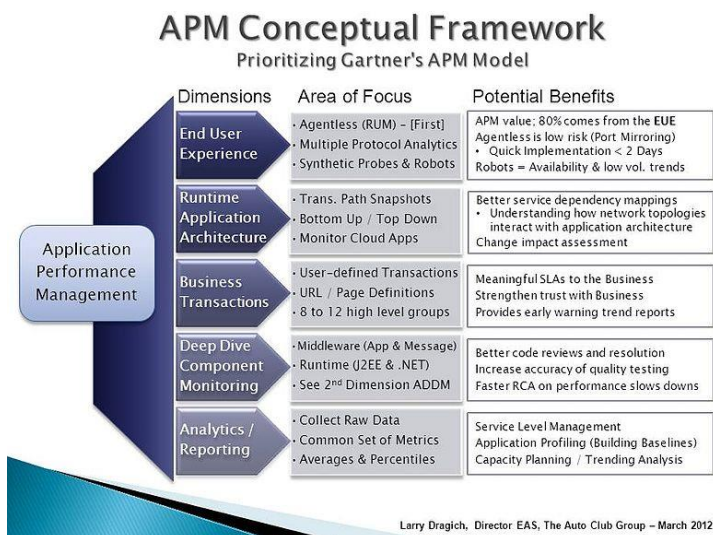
APM Conceptual Framework
Prioritizing Gartner's APM Model

Application Performance Management

| Dimensions | Area of Focus | Potential Benefits |
|---|---|---|
| End User Experience | · Agentless (RUM) – [First]<br>· Multiple Protocol Analytics<br>· Synthetic Probes & Robots | APM value; 80% comes from the EUE<br>Agentless is low risk (Port Mirroring)<br>• Quick Implementation < 2 Days<br>Robots = Availability & low vol. trends |
| Runtime Application Architecture | · Trans. Path Snapshots<br>· Bottom Up / Top Down<br>· Monitor Cloud Apps | Better service dependency mappings<br>• Understanding how network topologies interact with application architecture<br>Change impact assessment |
| Business Transactions | · User-defined Transactions<br>· URL / Page Definitions<br>· 8 to 12 high level groups | Meaningful SLAs to the Business<br>Strengthen trust with Business<br>Provides early warning trend reports |
| Deep Dive Component Monitoring | · Middleware (App & Message)<br>· Runtime (J2EE & .NET)<br>· See 2$^{nd}$ Dimension ADDM | Better code reviews and resolution<br>Increase accuracy of quality testing<br>Faster RCA on performance slows downs |
| Analytics / Reporting | · Collect Raw Data<br>· Common Set of Metrics<br>· Averages & Percentiles | Service Level Management<br>Application Profiling (Building Baselines)<br>Capacity Planning / Trending Analysis |

Larry Dragich, Director EAS, The Auto Club Group – March 2012